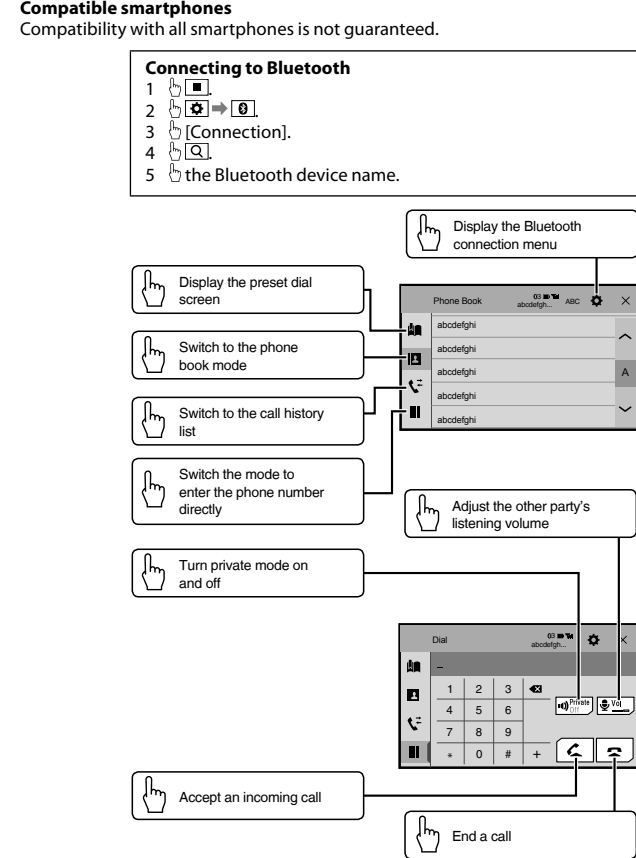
**Compatible smartphones**
Compatibility with all smartphones is not guaranteed.

**Connecting to Bluetooth**
1 .
2 → .
3 [Connection].
4 .
5 the Bluetooth device name.

Display the Bluetooth connection menu

Display the preset dial screen

Switch to the phone book mode

Switch to the call history list

Switch the mode to enter the phone number directly

Phone Book
03
abcdefgh...
ABC

abcdefghi
abcdefghi
abcdefghi
abcdefghi
abcdefghi

A

Adjust the other party's listening volume

Turn private mode on and off

Dial
03
abcdefgh...

–

| 1 | 2 | 3 |
|---|---|---|
| 4 | 5 | 6 |
| 7 | 8 | 9 |
| * | 0 | # |

+

Private
Off

Vol

Accept an incoming call

End a call